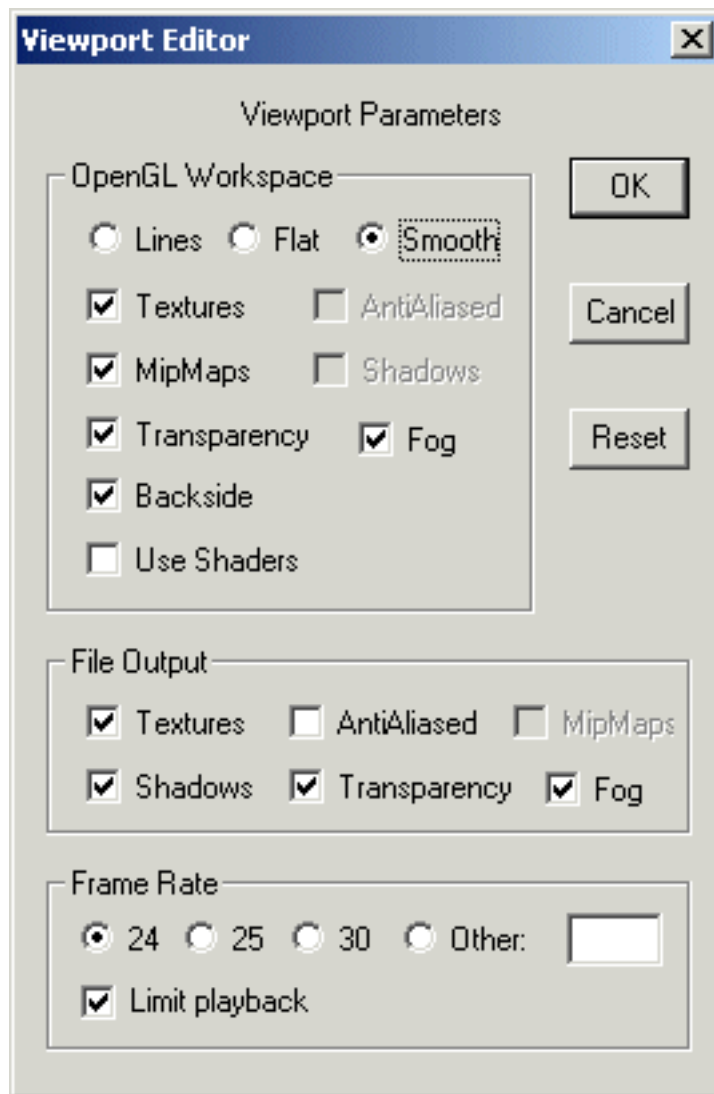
Viewport Editor

Viewport Parameters

OpenGL Workspace

Lines Flat Smooth

Textures AntiAliased

MipMaps Shadows

Transparency Fog

Backside

Use Shaders

OK

Cancel

Reset

File Output

Textures AntiAliased MipMaps

Shadows Transparency Fog

Frame Rate

24 25 30 Other:

Limit playback